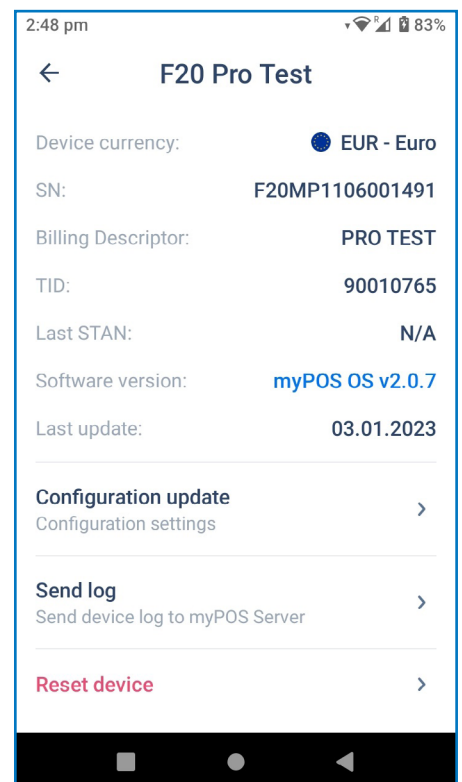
2:48 pm 83%

F20 Pro Test

Device currency: EUR - Euro

SN: F20MP1106001491

Billing Descriptor: PRO TEST

TID: 90010765

Last STAN: N/A

Software version: myPOS OS v2.0.7

Last update: 03.01.2023

Configuration update
Configuration settings

Send log
Send device log to myPOS Server

Reset device